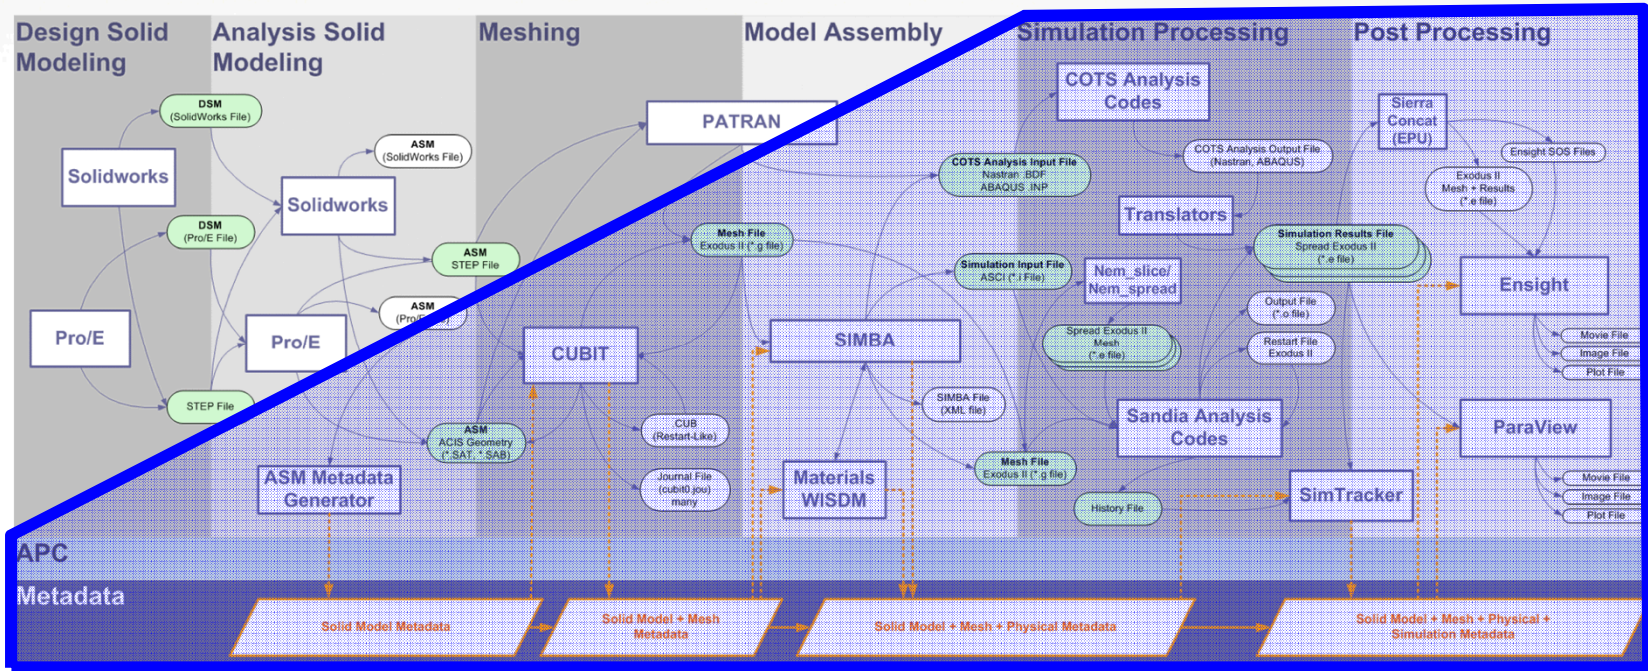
Design Solid Modeling

Analysis Solid Modeling

Meshing

Model Assembly

Simulation Processing

Post Processing

DSM (SolidWorks File)

Solidworks

DSM (Pro/E File)

Pro/E

STEP File

ASM (SolidWorks File)

Solidworks

ASM STEP File

ASM (Pro/E File)

Pro/E

ASM ACIS Geometry (*.SAT, *.SAB)

ASM Metadata Generator

PATRAN

Mesh File Exodus II (*.g file)

CUBIT

CUB (Restart-Like)

Journal File (cubit0.jou) many

SIMBA

SIMBA File (XML file)

Materials WISDM

Mesh File Exodus II (*.g file)

COTS Analysis Codes

COTS Analysis Input File Nastran .BDF ABAQUS .INP

COTS Analysis Output File (Nastran, ABAQUS)

Translators

Simulation Input File ASCI (*.i File)

Nem_slice/ Nem_spread

Spread Exodus II Mesh (*.e file)

Sandia Analysis Codes

History File

SimTracker

Output File (*.o file)

Restart File Exodus II

Simulation Results File Spread Exodus II (*.e file)

Sierra Concat (EPU)

Exodus II Mesh + Results (*.e file)

Ensight SOS Files

Ensight

Movie File

Image File

Plot File

ParaView

Movie File

Image File

Plot File

APC

Metadata

Solid Model Metadata

Solid Model + Mesh Metadata

Solid Model + Mesh + Physical Metadata

Solid Model + Mesh + Physical + Simulation Metadata